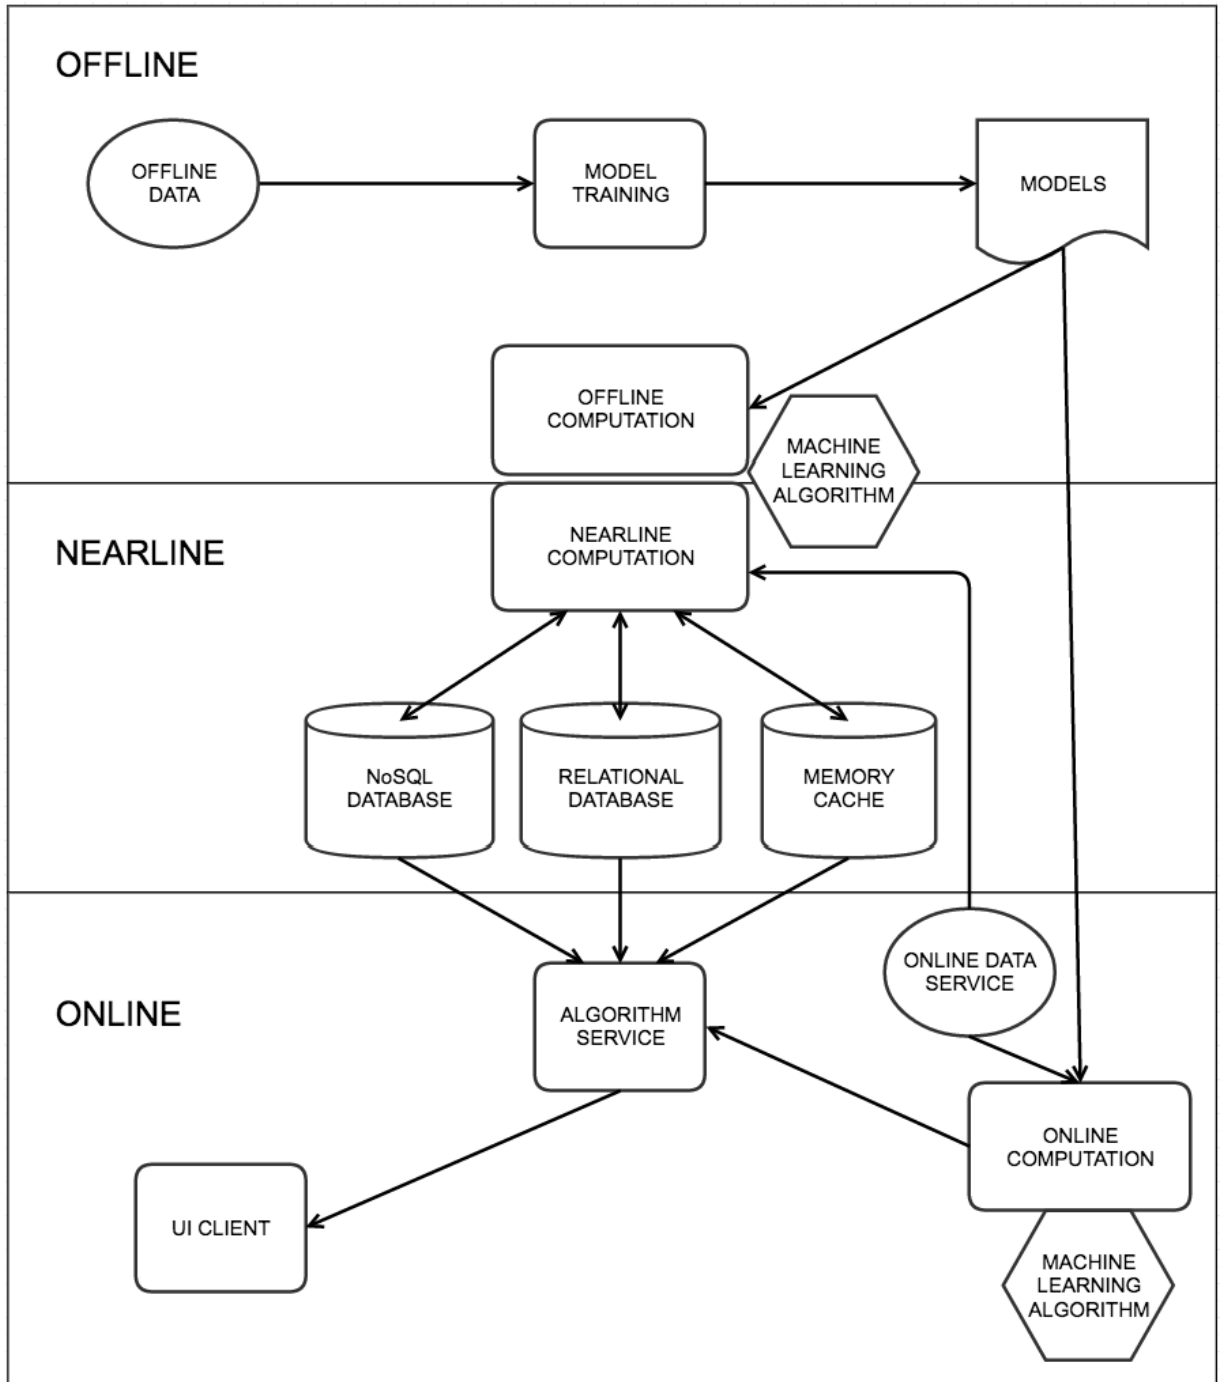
OFFLINE

OFFLINE DATA

MODEL TRAINING

MODELS

OFFLINE COMPUTATION

MACHINE LEARNING ALGORITHM

NEARLINE

NEARLINE COMPUTATION

NoSQL DATABASE

RELATIONAL DATABASE

MEMORY CACHE

ONLINE

ALGORITHM SERVICE

ONLINE DATA SERVICE

ONLINE COMPUTATION

UI CLIENT

MACHINE LEARNING ALGORITHM